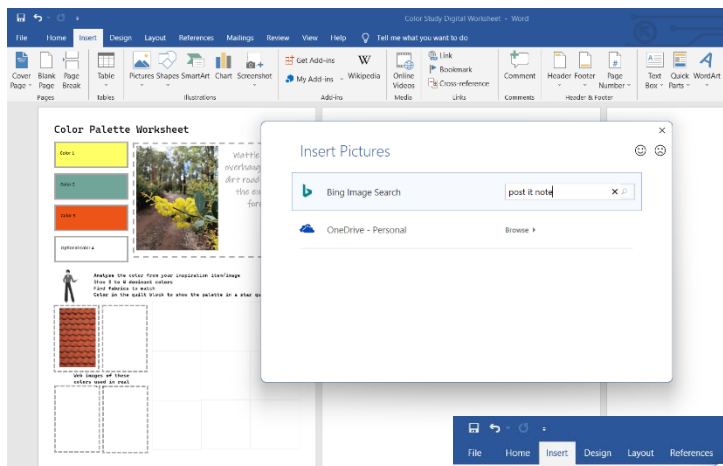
Color Study Digital Worksheet - Word

File Home Insert Design Layout References Mailings Review View Help Tell me what you want to do

Cover Page Blank Page Page Break
Pages
Table
Tables
Pictures Shapes SmartArt Chart Screenshot
Illustrations
Get Add-ins
My Add-ins
Wikipedia
Add-ins
Online Videos
Media
Link
Bookmark
Cross-reference
Links
Comment
Comments
Header Footer Page Number
Header & Footer
Text Box Quick Parts WordArt

Color Palette Worksheet

Color 1
Color 2
Color 3
Optional color 4

Wattle overhang dirt road the ou for

Analyse the color from your inspiration item/image
Show 3 to 4 dominant colors
Find fabrics to match
Color in the quilt block to show the palette in a star qu

Web images of these colors used in real

Insert Pictures

Bing Image Search
post it note

OneDrive - Personal
Browse

File Home Insert Design Layout References